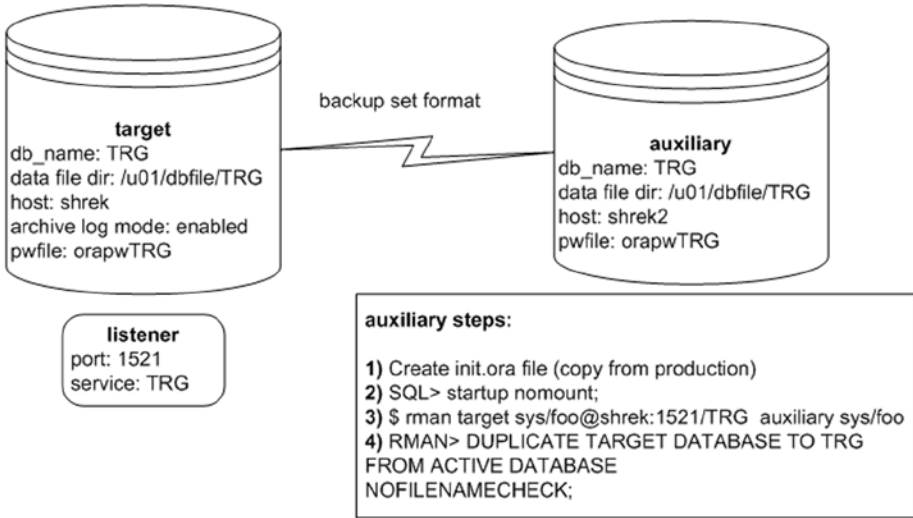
target
db_name: TRG
data file dir: /u01/dbfile/TRG
host: shrek
archive log mode: enabled
pwfile: orapwTRG

backup set format

auxiliary
db_name: TRG
data file dir: /u01/dbfile/TRG
host: shrek2
pwfile: orapwTRG

listener
port: 1521
service: TRG

auxiliary steps:

1) Create init.ora file (copy from production)
2) SQL> startup nomount;
3) $ rman target sys/foo@shrek:1521/TRG auxiliary sys/foo
4) RMAN> DUPLICATE TARGET DATABASE TO TRG
FROM ACTIVE DATABASE
NOFILENAMECHECK;